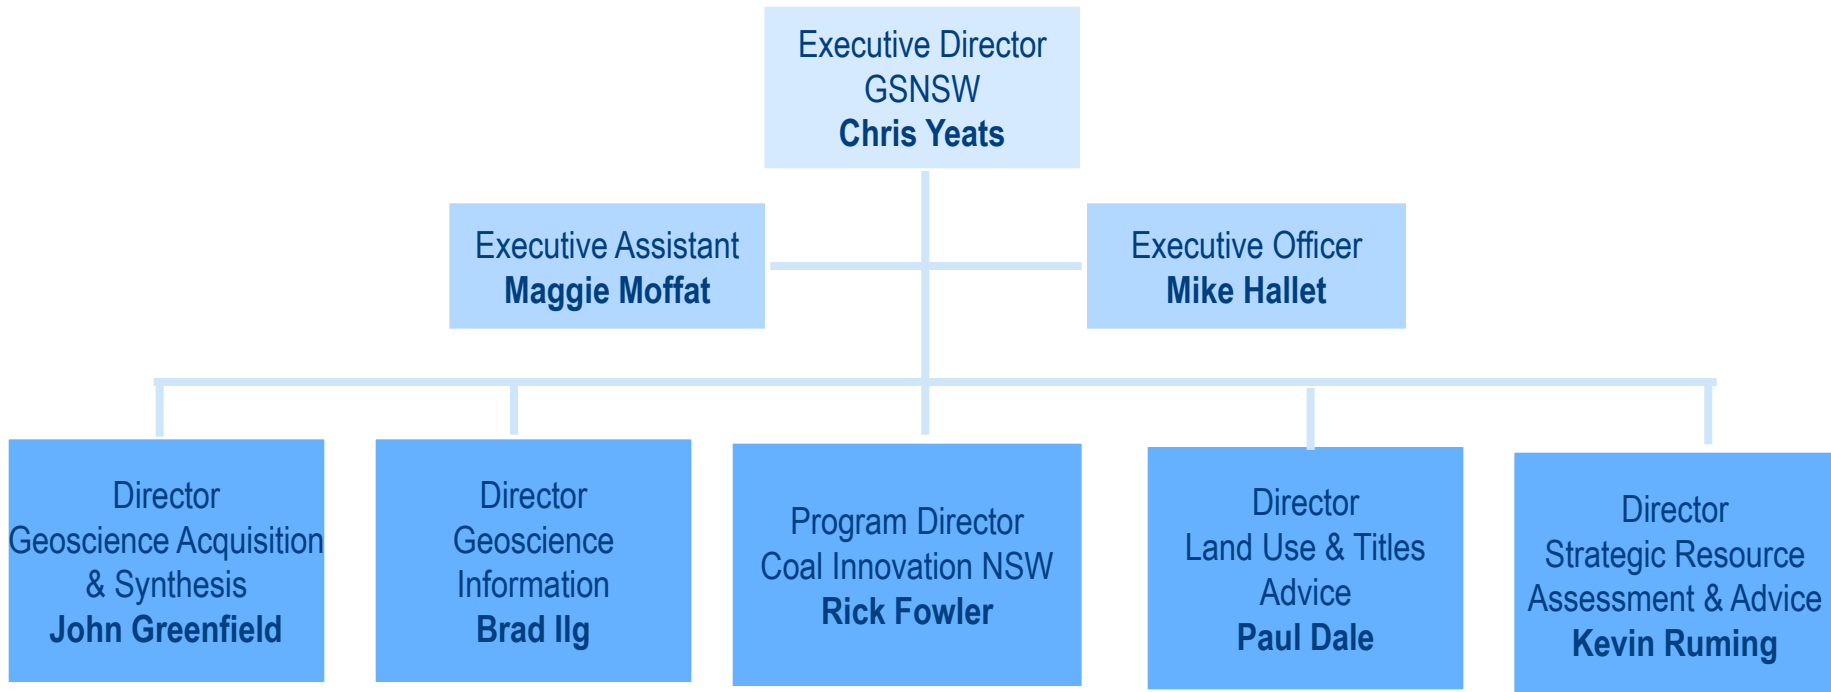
Executive Director
GSNSW
**Chris Yeats**

Executive Assistant
**Maggie Moffat**

Executive Officer
**Mike Hallet**

Director
Geoscience Acquisition & Synthesis
**John Greenfield**

Director
Geoscience Information
**Brad Ilg**

Program Director
Coal Innovation NSW
**Rick Fowler**

Director
Land Use & Titles Advice
**Paul Dale**

Director
Strategic Resource Assessment & Advice
**Kevin Ruming**